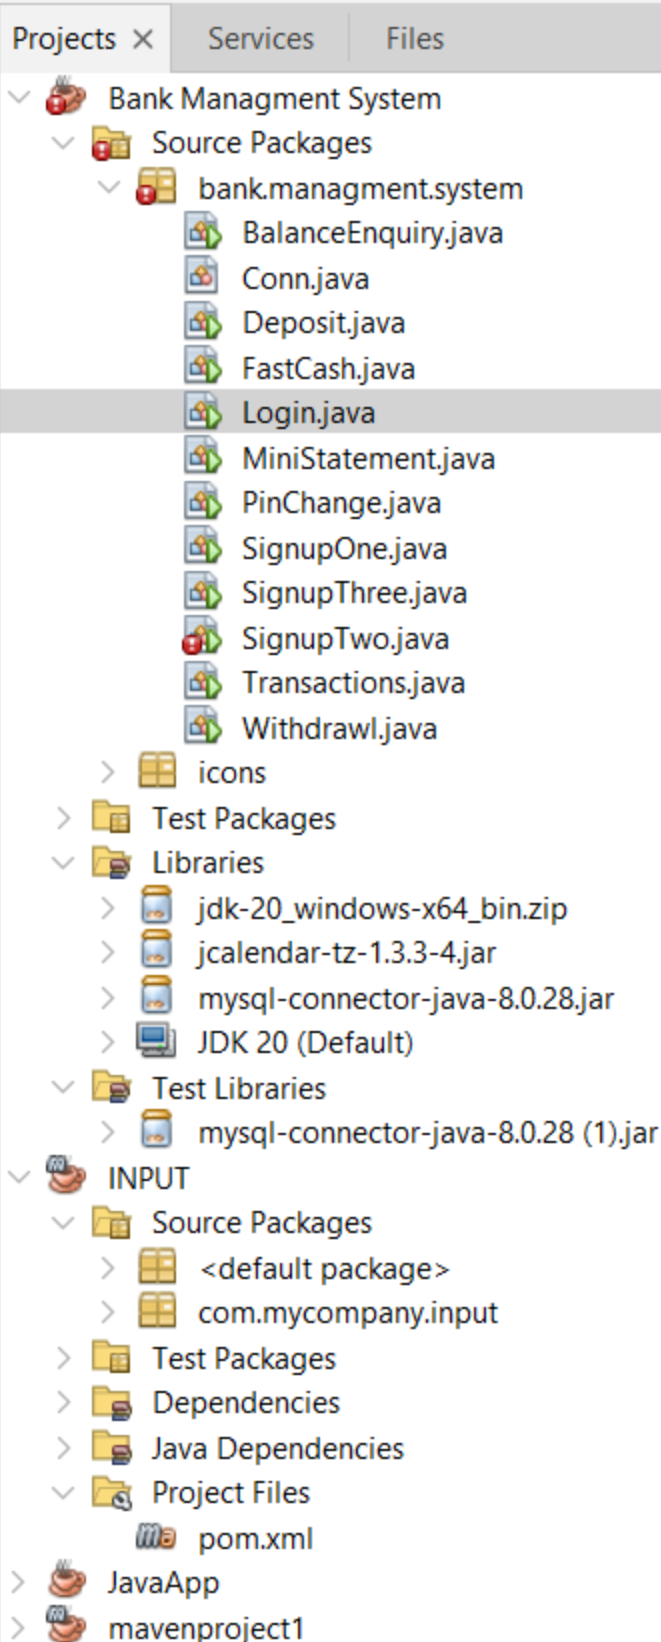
Projects ×    Services    Files

Bank Managment System
Source Packages
bank.managment.system
BalanceEnquiry.java
Conn.java
Deposit.java
FastCash.java
Login.java
MiniStatement.java
PinChange.java
SignupOne.java
SignupThree.java
SignupTwo.java
Transactions.java
Withdrawl.java
icons
Test Packages
Libraries
jdk-20_windows-x64_bin.zip
jcalendar-tz-1.3.3-4.jar
mysql-connector-java-8.0.28.jar
JDK 20 (Default)
Test Libraries
mysql-connector-java-8.0.28 (1).jar
INPUT
Source Packages
<default package>
com.mycompany.input
Test Packages
Dependencies
Java Dependencies
Project Files
pom.xml
JavaApp
mavenproject1